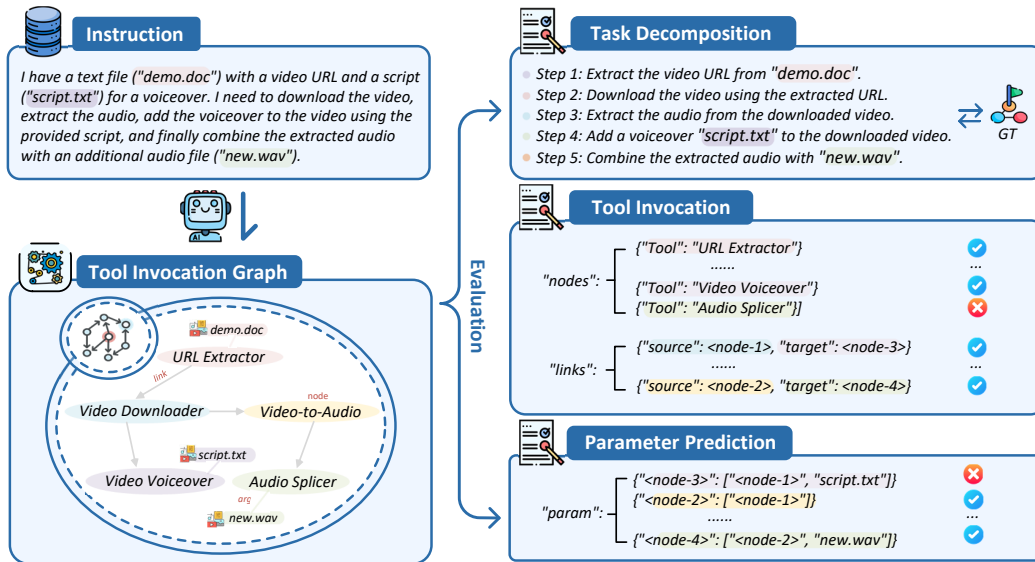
Instruction

I have a text file ("demo.doc") with a video URL and a script ("script.txt") for a voiceover. I need to download the video, extract the audio, add the voiceover to the video using the provided script, and finally combine the extracted audio with an additional audio file ("new.wav").

Tool Invocation Graph

demo.doc
URL Extractor
link
node
Video Downloader
Video-to-Audio
script.txt
Video Voiceover
Audio Splicer
arc
new.wav

Evaluation

Task Decomposition

Step 1: Extract the video URL from "demo.doc".
Step 2: Download the video using the extracted URL.
Step 3: Extract the audio from the downloaded video.
Step 4: Add a voiceover "script.txt" to the downloaded video.
Step 5: Combine the extracted audio with "new.wav".

GT

Tool Invocation

"nodes": {"Tool": "URL Extractor"}
......
{"Tool": "Video Voiceover"}
{"Tool": "Audio Splicer"}]

"links": {"source": <node-1>, "target": <node-3>}
......
{"source": <node-2>, "target": <node-4>}

...
...

Parameter Prediction

"param": {"<node-3>": ["<node-1>", "script.txt"]}
{"<node-2>": ["<node-1>"]}
......
{"<node-4>": ["<node-2>", "new.wav"]}

...